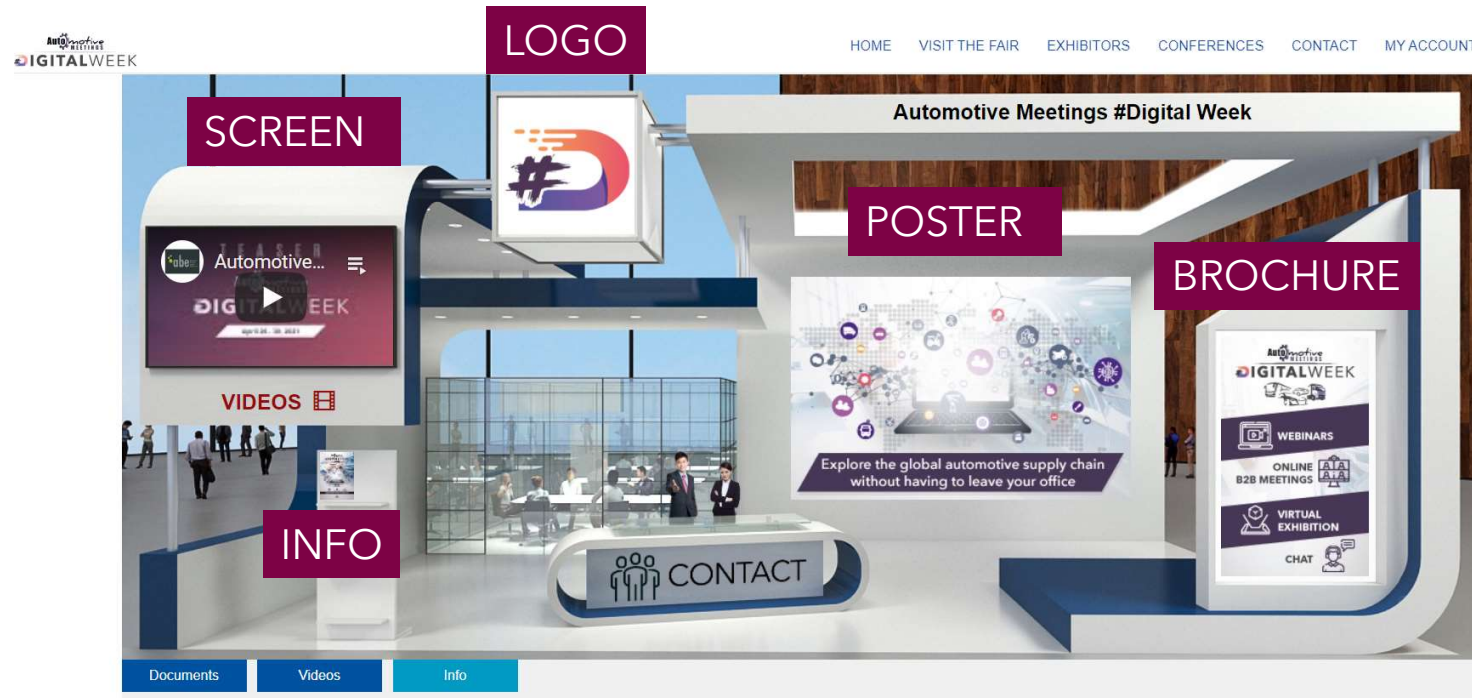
Automotive MEETINGS
DIGITALWEEK

LOGO

HOME VISIT THE FAIR EXHIBITORS CONFERENCES CONTACT MY ACCOUNT

SCREEN

Automotive Meetings #Digital Week

POSTER

BROCHURE

TEASER

Automotive...

DIGITALWEEK

April 26 - 30, 2021

VIDEOS

Explore the global automotive supply chain without having to leave your office

Automotive MEETINGS
DIGITALWEEK

WEBINARS

ONLINE B2B MEETINGS

VIRTUAL EXHIBITION

CHAT

INFO

CONTACT

Documents Videos Info